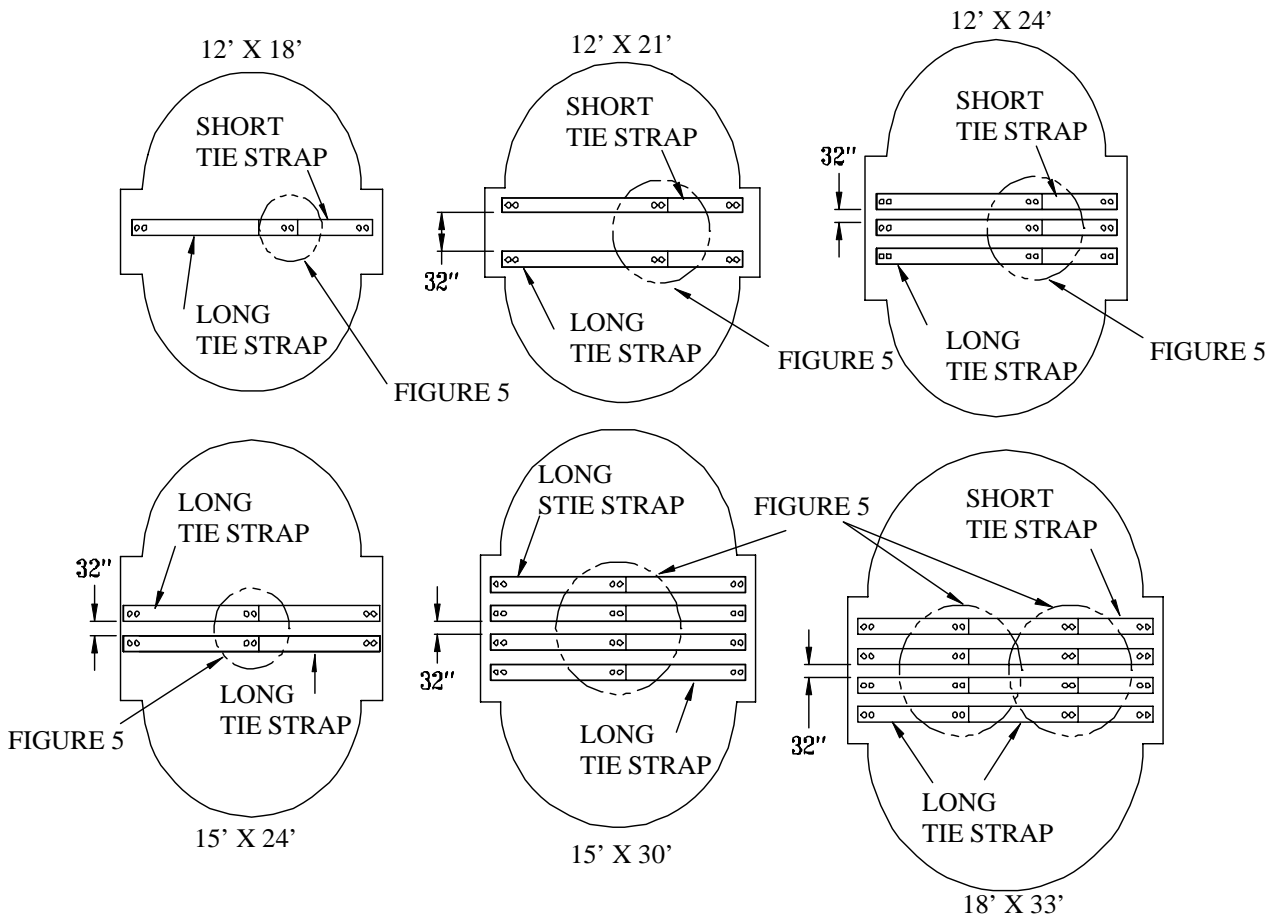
12' X 18'

SHORT TIE STRAP

LONG TIE STRAP

FIGURE 5

12' X 21'

SHORT TIE STRAP

32''

LONG TIE STRAP

FIGURE 5

12' X 24'

SHORT TIE STRAP

32''

LONG TIE STRAP

FIGURE 5

LONG TIE STRAP

32''

LONG TIE STRAP

FIGURE 5

15' X 24'

LONG STIE STRAP

FIGURE 5

32''

LONG TIE STRAP

15' X 30'

SHORT TIE STRAP

32''

LONG TIE STRAP

18' X 33'